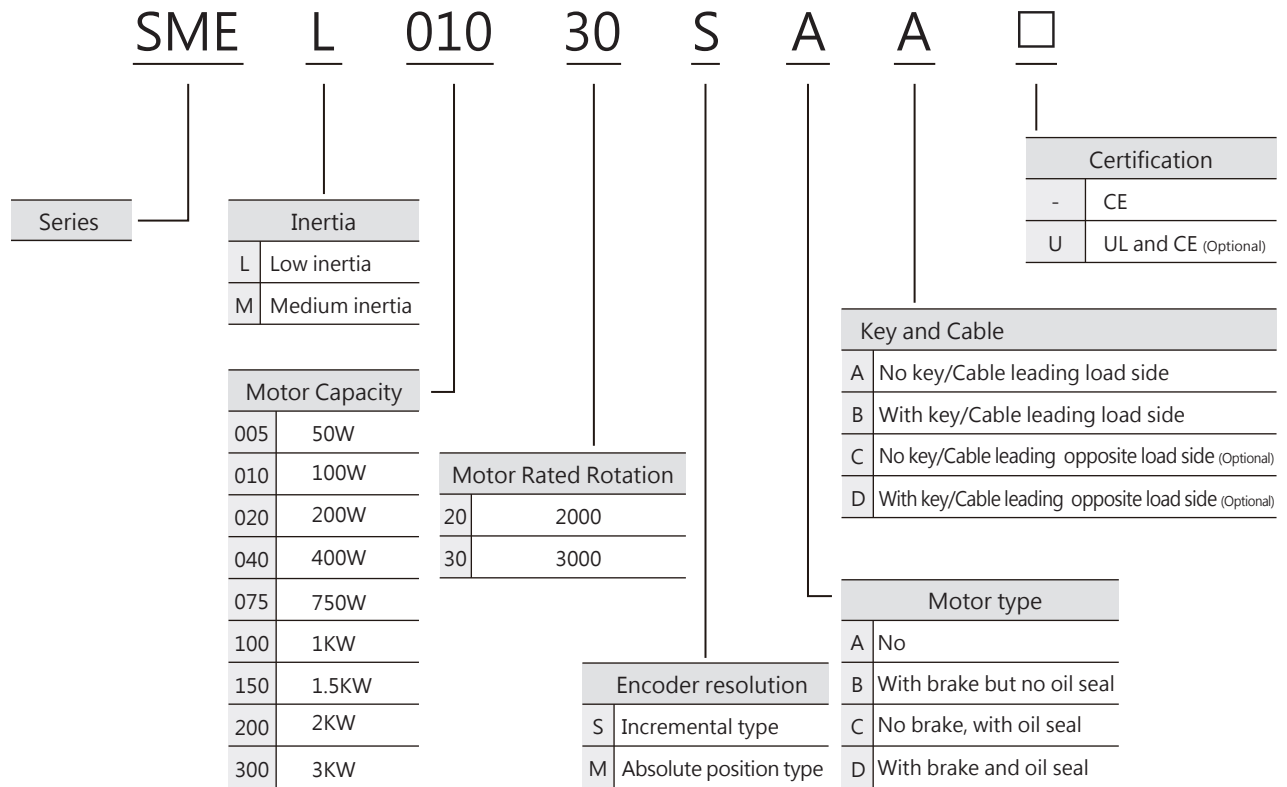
SME L 010 30 S A A □

Series

| Inertia | |
|---|---|
| L | Low inertia |
| M | Medium inertia |

| Motor Capacity | |
|---|---|
| 005 | 50W |
| 010 | 100W |
| 020 | 200W |
| 040 | 400W |
| 075 | 750W |
| 100 | 1KW |
| 150 | 1.5KW |
| 200 | 2KW |
| 300 | 3KW |

| Motor Rated Rotation | |
|---|---|
| 20 | 2000 |
| 30 | 3000 |

| Encoder resolution | |
|---|---|
| S | Incremental type |
| M | Absolute position type |

| Motor type | |
|---|---|
| A | No |
| B | With brake but no oil seal |
| C | No brake, with oil seal |
| D | With brake and oil seal |

| Key and Cable | |
|---|---|
| A | No key/Cable leading load side |
| B | With key/Cable leading load side |
| C | No key/Cable leading opposite load side (Optional) |
| D | With key/Cable leading opposite load side (Optional) |

| Certification | |
|---|---|
| - | CE |
| U | UL and CE (Optional) |